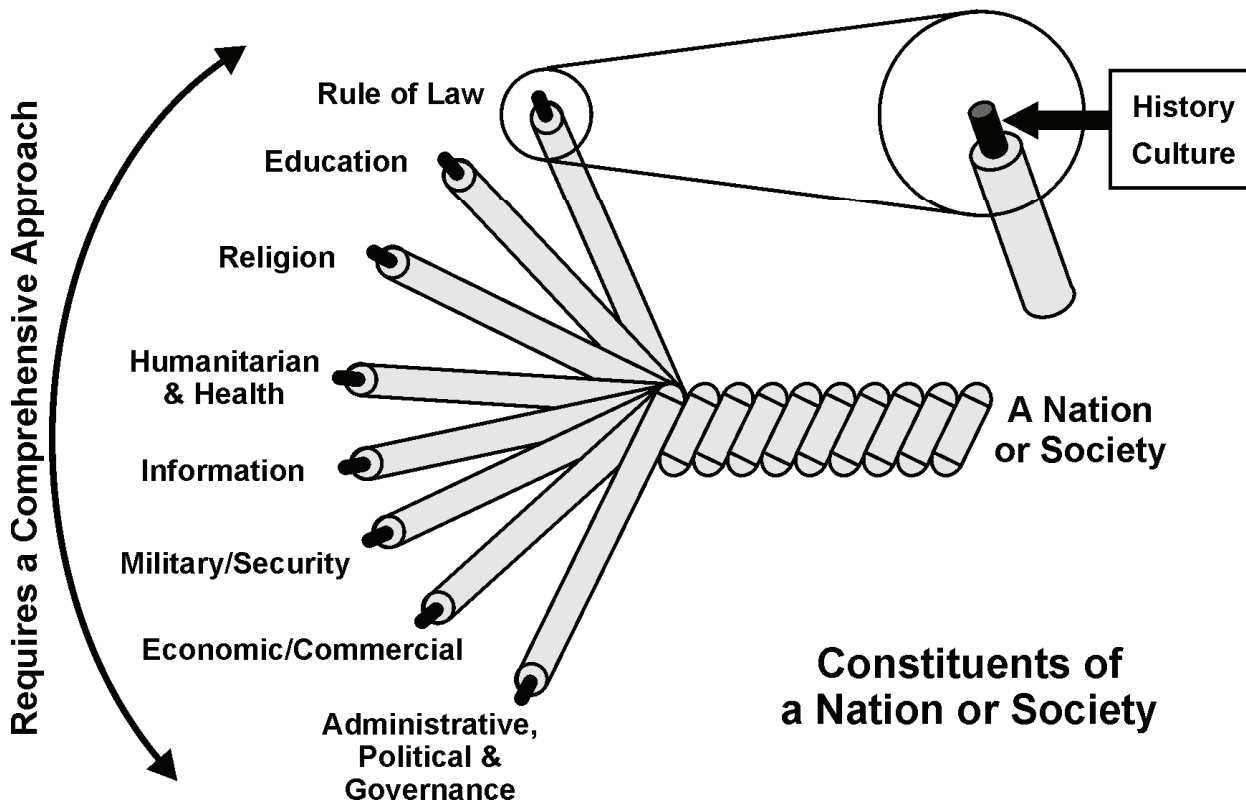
Requires a Comprehensive Approach

Rule of Law

Education

Religion

Humanitarian & Health

Information

Military/Security

Economic/Commercial

Administrative, Political & Governance

History
Culture

A Nation or Society

Constituents of a Nation or Society